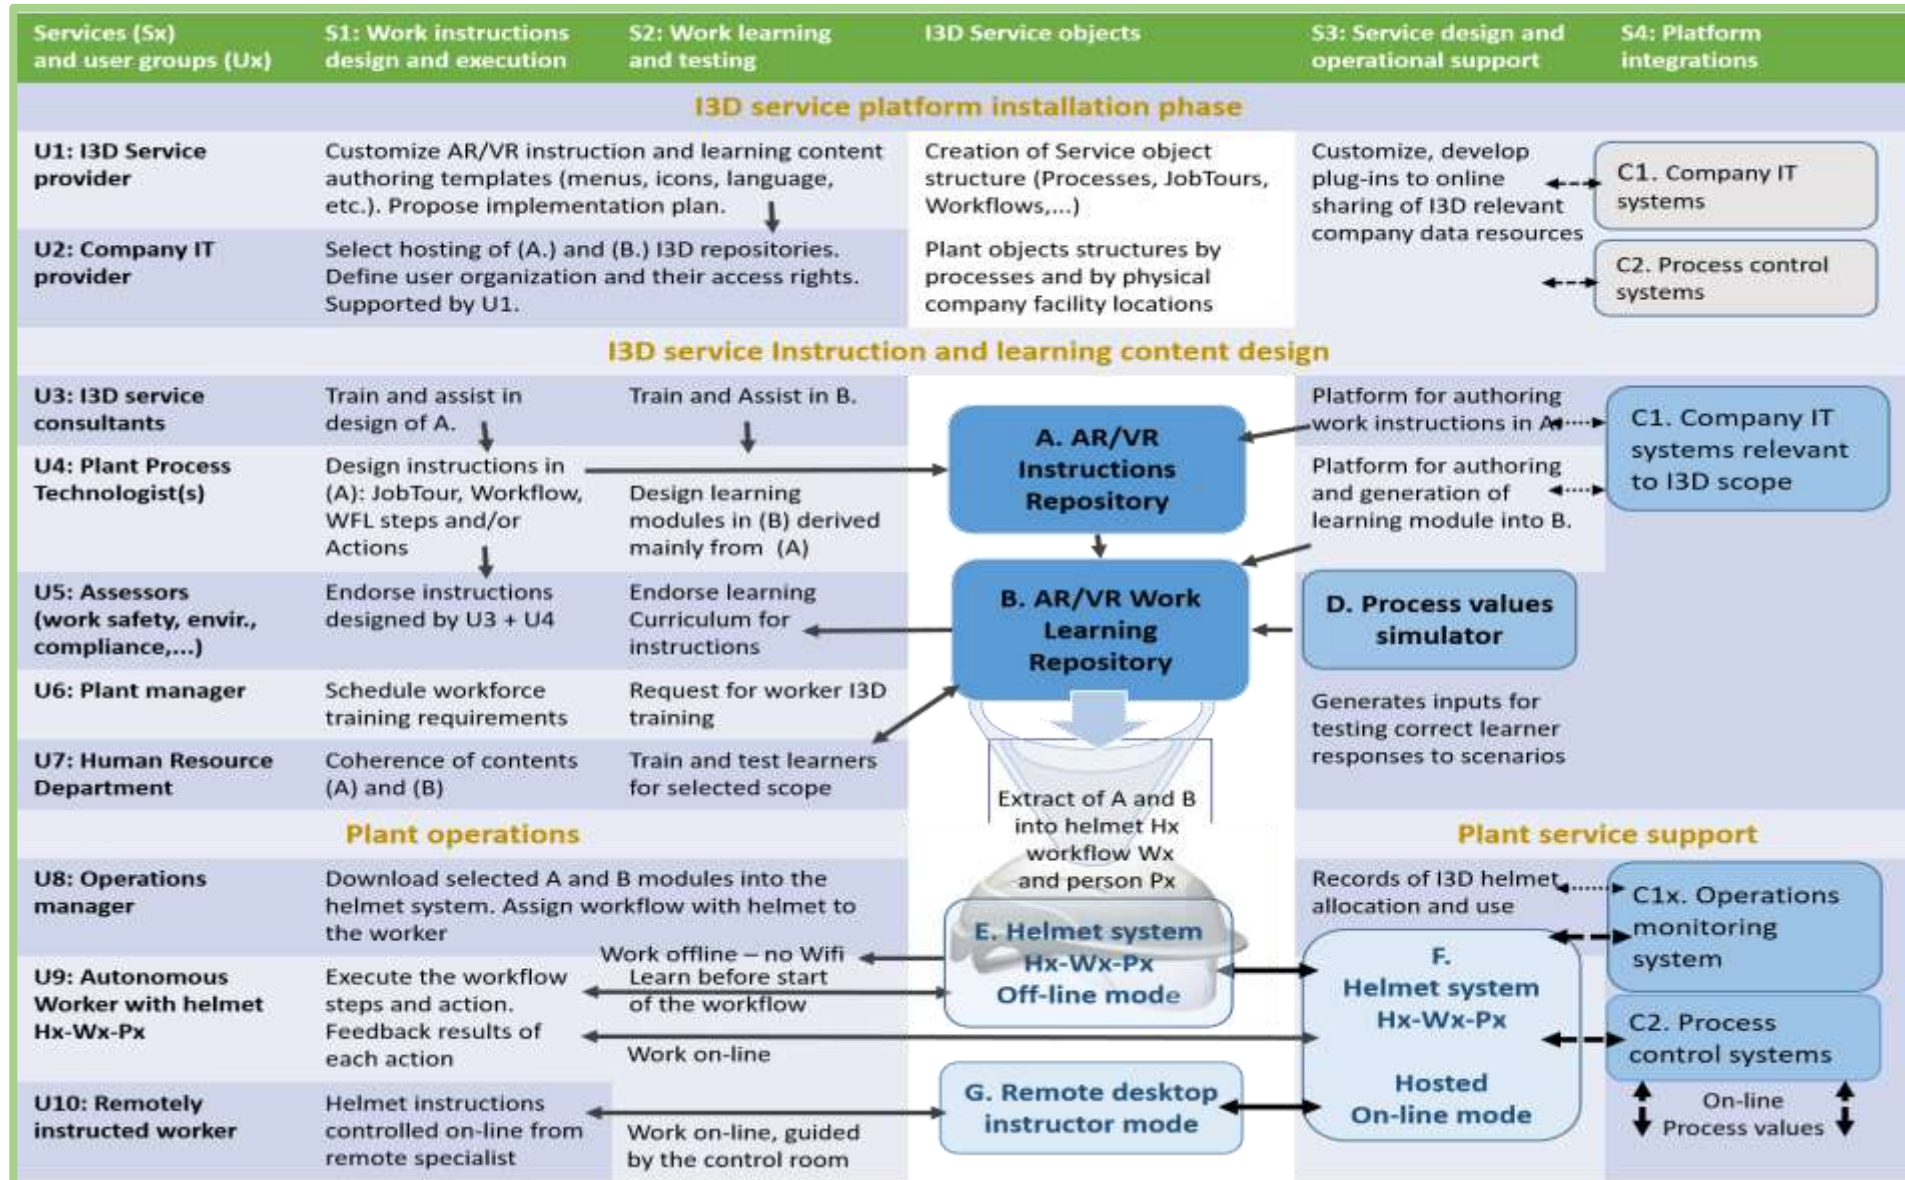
Services (Sx) and user groups (Ux) | S1: Work instructions design and execution | S2: Work learning and testing | I3D Service objects | S3: Service design and operational support | S4: Platform integrations

I3D service platform installation phase

U1: I3D Service provider
Customize AR/VR instruction and learning content authoring templates (menus, icons, language, etc.). Propose implementation plan.
Creation of Service object structure (Processes, JobTours, Workflows,...)
Customize, develop plug-ins to online sharing of I3D relevant company data resources
C1. Company IT systems

U2: Company IT provider
Select hosting of (A.) and (B.) I3D repositories. Define user organization and their access rights. Supported by U1.
Plant objects structures by processes and by physical company facility locations
C2. Process control systems

I3D service Instruction and learning content design

U3: I3D service consultants
Train and assist in design of A.
Train and Assist in B.
Platform for authoring work instructions in A.
C1. Company IT systems relevant to I3D scope

U4: Plant Process Technologist(s)
Design instructions in (A): JobTour, Workflow, WFL steps and/or Actions
Design learning modules in (B) derived mainly from (A)
A. AR/VR Instructions Repository
Platform for authoring and generation of learning module into B.

U5: Assessors (work safety, envir., compliance,...)
Endorse instructions designed by U3 + U4
Endorse learning Curriculum for instructions
B. AR/VR Work Learning Repository
D. Process values simulator

U6: Plant manager
Schedule workforce training requirements
Request for worker I3D training
Generates inputs for testing correct learner responses to scenarios

U7: Human Resource Department
Coherence of contents (A) and (B)
Train and test learners for selected scope
Extract of A and B into helmet Hx workflow Wx and person Px

Plant operations

Plant service support

U8: Operations manager
Download selected A and B modules into the helmet system. Assign workflow with helmet to the worker
Records of I3D helmet allocation and use
C1x. Operations monitoring system

U9: Autonomous Worker with helmet Hx-Wx-Px
Execute the workflow steps and action. Feedback results of each action
Work offline – no Wifi
Learn before start of the workflow
Work on-line
E. Helmet system Hx-Wx-Px Off-line mode
F. Helmet system Hx-Wx-Px Hosted On-line mode
C2. Process control systems

U10: Remotely instructed worker
Helmet instructions controlled on-line from remote specialist
Work on-line, guided by the control room
G. Remote desktop instructor mode
On-line Process values